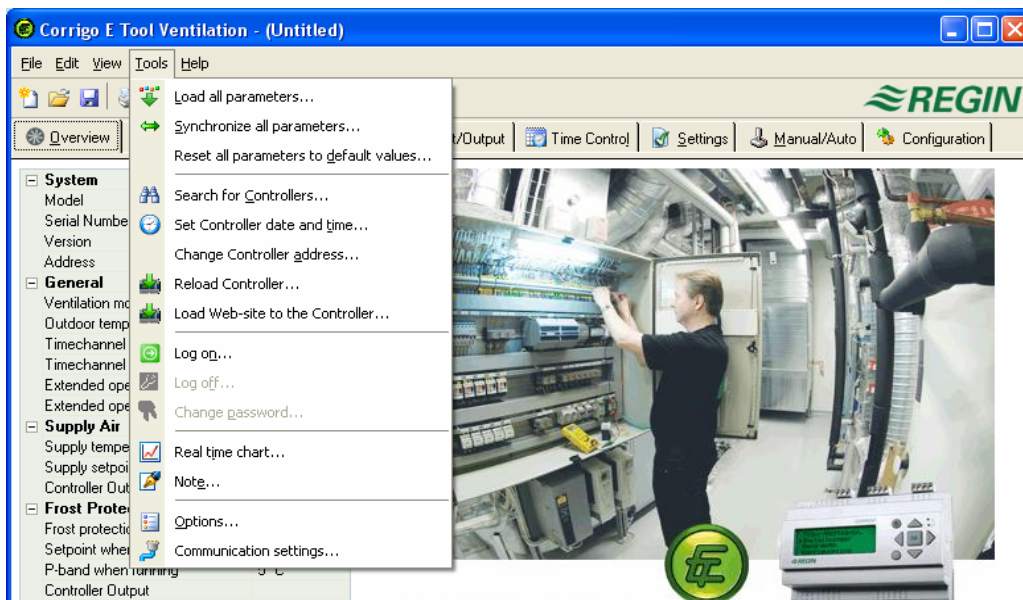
Corrigo E Tool Ventilation - (Untitled)

File Edit View Tools Help

REGIN

Overview

t/Output | Time Control | Settings | Manual/Auto | Configuration

System
Model
Serial Numbe
Version
Address
General
Ventilation mo
Outdoor temp
Timechannel
Timechannel
Extended ope
Extended ope
Supply Air
Supply tempe
Supply setpoi
Controller Out
Frost Protec
Frost protectio
Setpoint whe
P-band when running 5°C
Controller Output

Load all parameters...
Synchronize all parameters...
Reset all parameters to default values...
Search for Controllers...
Set Controller date and time...
Change Controller address...
Reload Controller...
Load Web-site to the Controller...
Log on...
Log off...
Change password...
Real time chart...
Note...
Options...
Communication settings...

REGIN